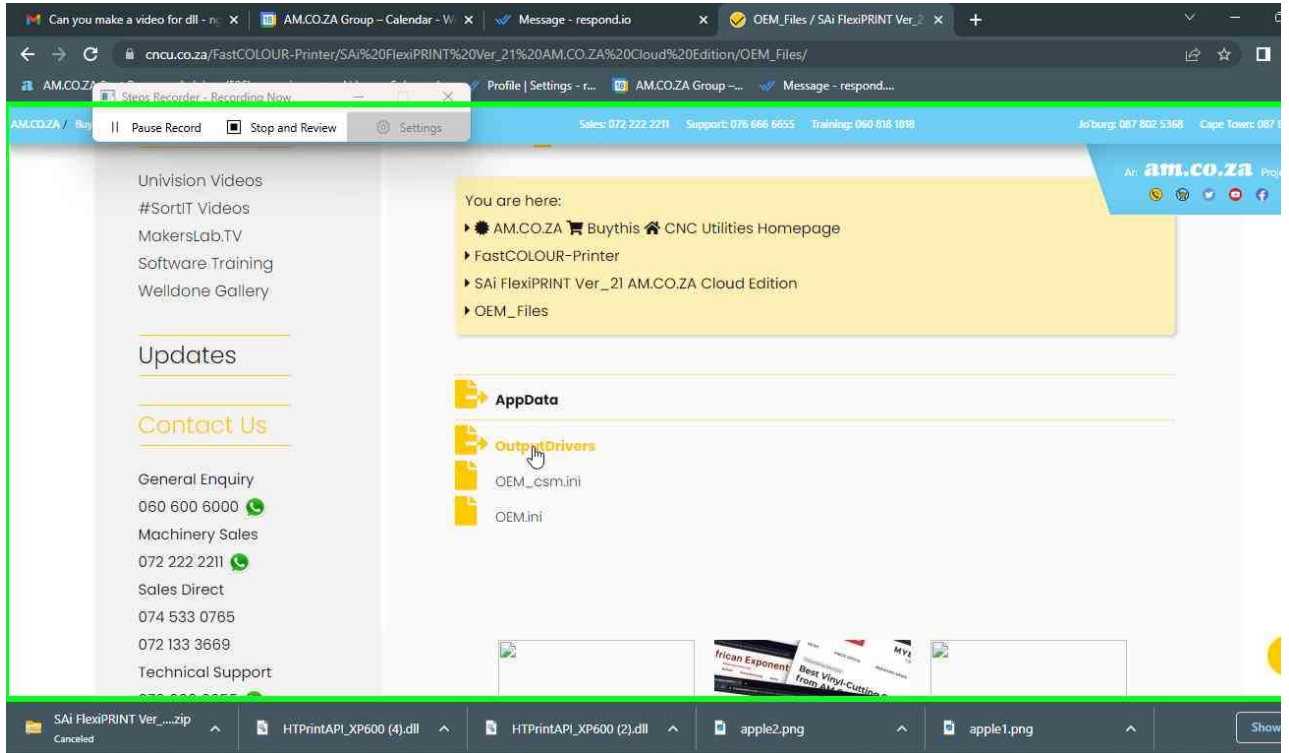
Can you make a video for dll - n ×
AM.CO.ZA Group – Calendar - W ×
Message - respond.io ×
OEM_Files / SAi FlexiPRINT Ver_2 ×
+

cncu.co.za/FastCOLOUR-Printer/SAi%20FlexiPRINT%20Ver_21%20AM.CO.ZA%20Cloud%20Edition/OEM_Files/

AM.CO.ZA
Steps Recorder - Recording Now
Profile | Settings - r...
AM.CO.ZA Group –...
Message - respond....

Pause Record
Stop and Review
Settings

AM.CO.ZA / Bu
Sales: 072 222 2211 Support: 076 666 6655 Training: 060 818 1818
Jo'burg: 087 802 5368 Cape Town: 087

Ar am.co.za Proj

Univision Videos
#SortIT Videos
MakersLab.TV
Software Training
Welldone Gallery

Updates

Contact Us

General Enquiry
060 600 6000
Machinery Sales
072 222 2211
Sales Direct
074 533 0765
072 133 3669
Technical Support

You are here:
▸ AM.CO.ZA Buythis CNC Utilities Homepage
▸ FastCOLOUR-Printer
▸ SAi FlexiPRINT Ver_21 AM.CO.ZA Cloud Edition
▸ OEM_Files

AppData
OutputDrivers
OEM_csm.ini
OEM.ini

frican Exponent Best Vinyl-Cutting from AM

SAi FlexiPRINT Ver_....zip
Canceled
HTPrintAPI_XP600 (4).dll
HTPrintAPI_XP600 (2).dll
apple2.png
apple1.png
Show